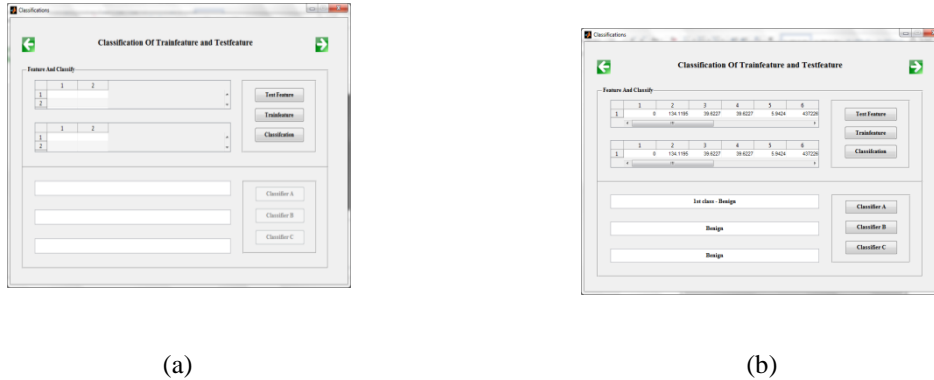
Classifications

Classification Of Trainfeature and Testfeature

Feature And Classify

| | 1 | 2 |
|---|---|---|
| 1 | | |
| 2 | | |

| | 1 | 2 |
|---|---|---|
| 1 | | |
| 2 | | |

Test Feature

Trainfeature

Classification

Classifier A

Classifier B

Classifier C

(a)

Classifications

Classification Of Trainfeature and Testfeature

Feature And Classify

| | 1 | 2 | 3 | 4 | 5 | 6 |
|---|---|---|---|---|---|---|
| 1 | 0 | 134.1195 | 39.6227 | 39.6227 | 5.9424 | 437226 |

| | 1 | 2 | 3 | 4 | 5 | 6 |
|---|---|---|---|---|---|---|
| 1 | 0 | 134.1195 | 39.6227 | 39.6227 | 5.9424 | 437226 |

Test Feature

Trainfeature

Classification

1st class - Benign

Benign

Benign

Classifier A

Classifier B

Classifier C

(b)